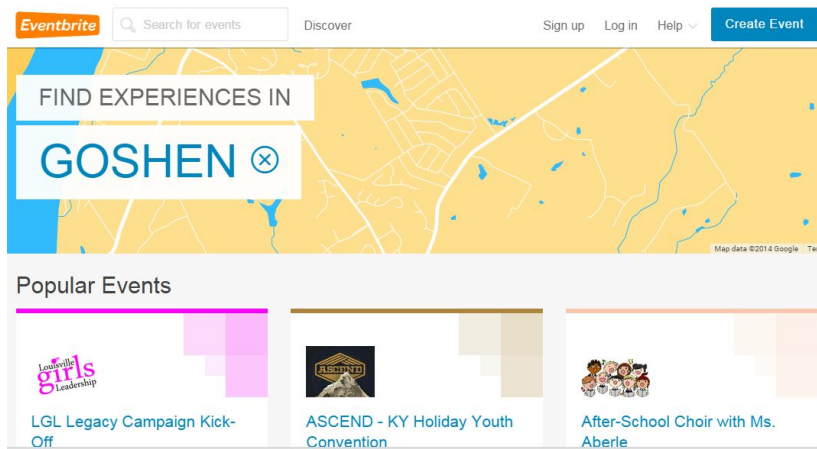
Eventbrite
Search for events
Discover
Sign up
Log in
Help
Create Event

FIND EXPERIENCES IN
GOSHEN ⊗

Map data ©2014 Google

Popular Events

Louisville girls Leadership
LGL Legacy Campaign Kick-Off

ASCEND
ASCEND - KY Holiday Youth Convention

After-School Choir with Ms. Aberle